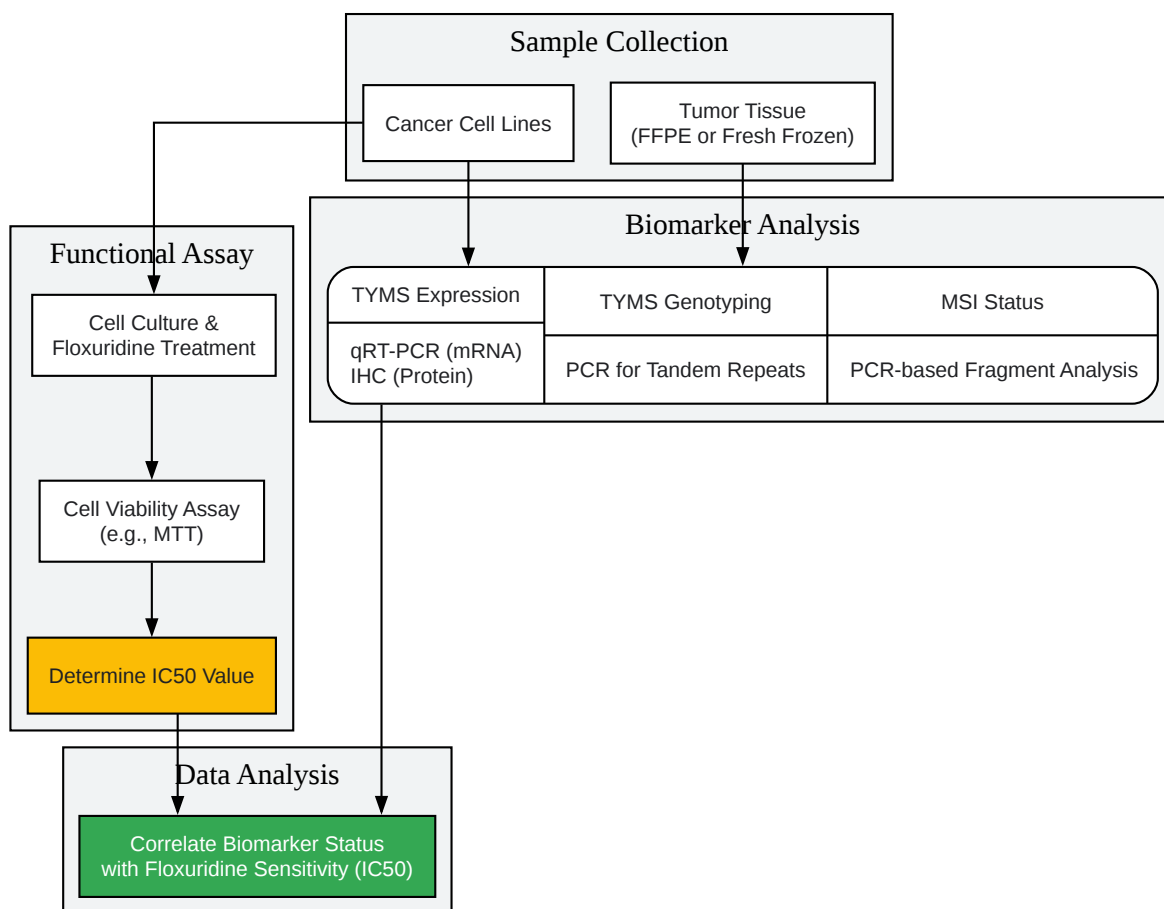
Sample Collection

Cancer Cell Lines

Tumor Tissue
(FFPE or Fresh Frozen)

Functional Assay

Cell Culture &
Floxuridine Treatment

Cell Viability Assay
(e.g., MTT)

Determine IC50 Value

Biomarker Analysis

| TYMS Expression | TYMS Genotyping | MSI Status |
|---|---|---|
| qRT-PCR (mRNA)<br>IHC (Protein) | PCR for Tandem Repeats | PCR-based Fragment Analysis |

Data Analysis

Correlate Biomarker Status
with Floxuridine Sensitivity (IC50)